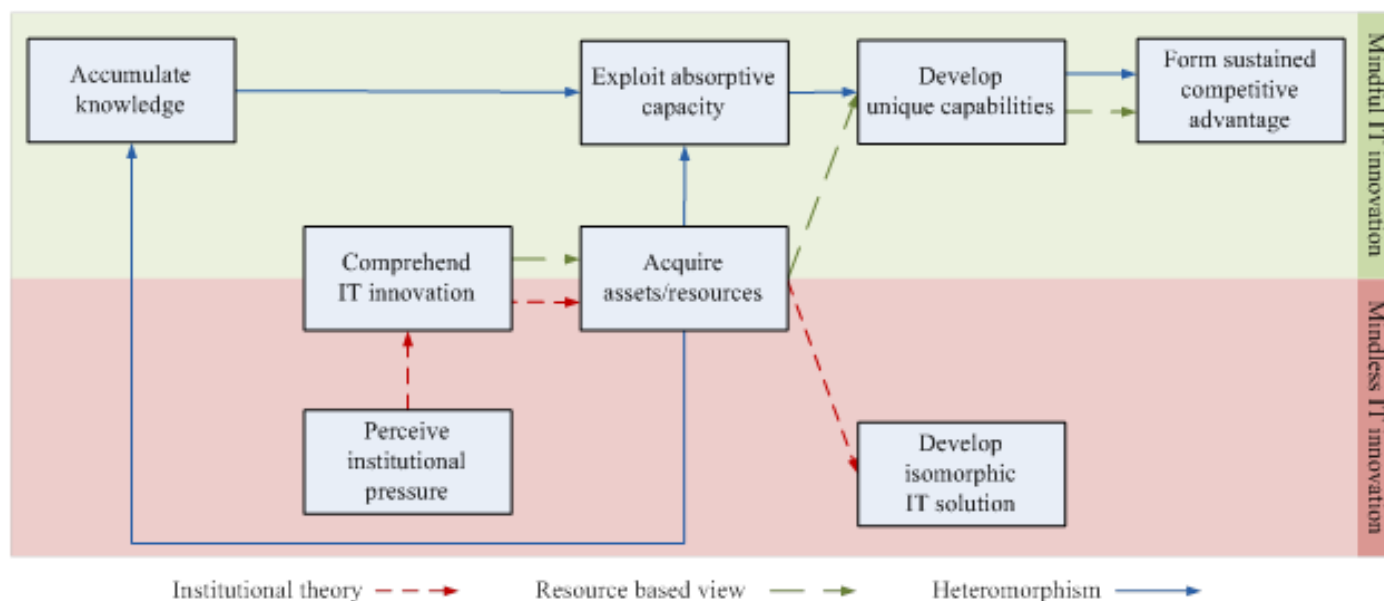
Accumulate knowledge

Exploit absorptive capacity

Develop unique capabilities

Form sustained competitive advantage

Mindful IT innovation

Comprehend IT innovation

Acquire assets/resources

Perceive institutional pressure

Develop isomorphic IT solution

Mindless IT innovation

Institutional theory

Resource based view

Heteromorphism